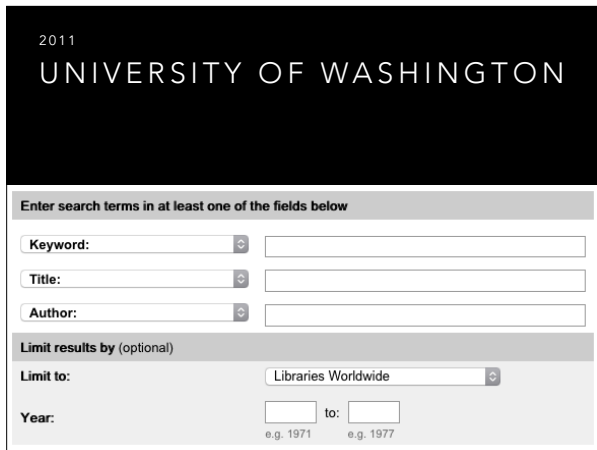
2011
UNIVERSITY OF WASHINGTON

Enter search terms in at least one of the fields below

Keyword:

Title:

Author:

Limit results by (optional)

Limit to: Libraries Worldwide

Year: to:
e.g. 1971 e.g. 1977